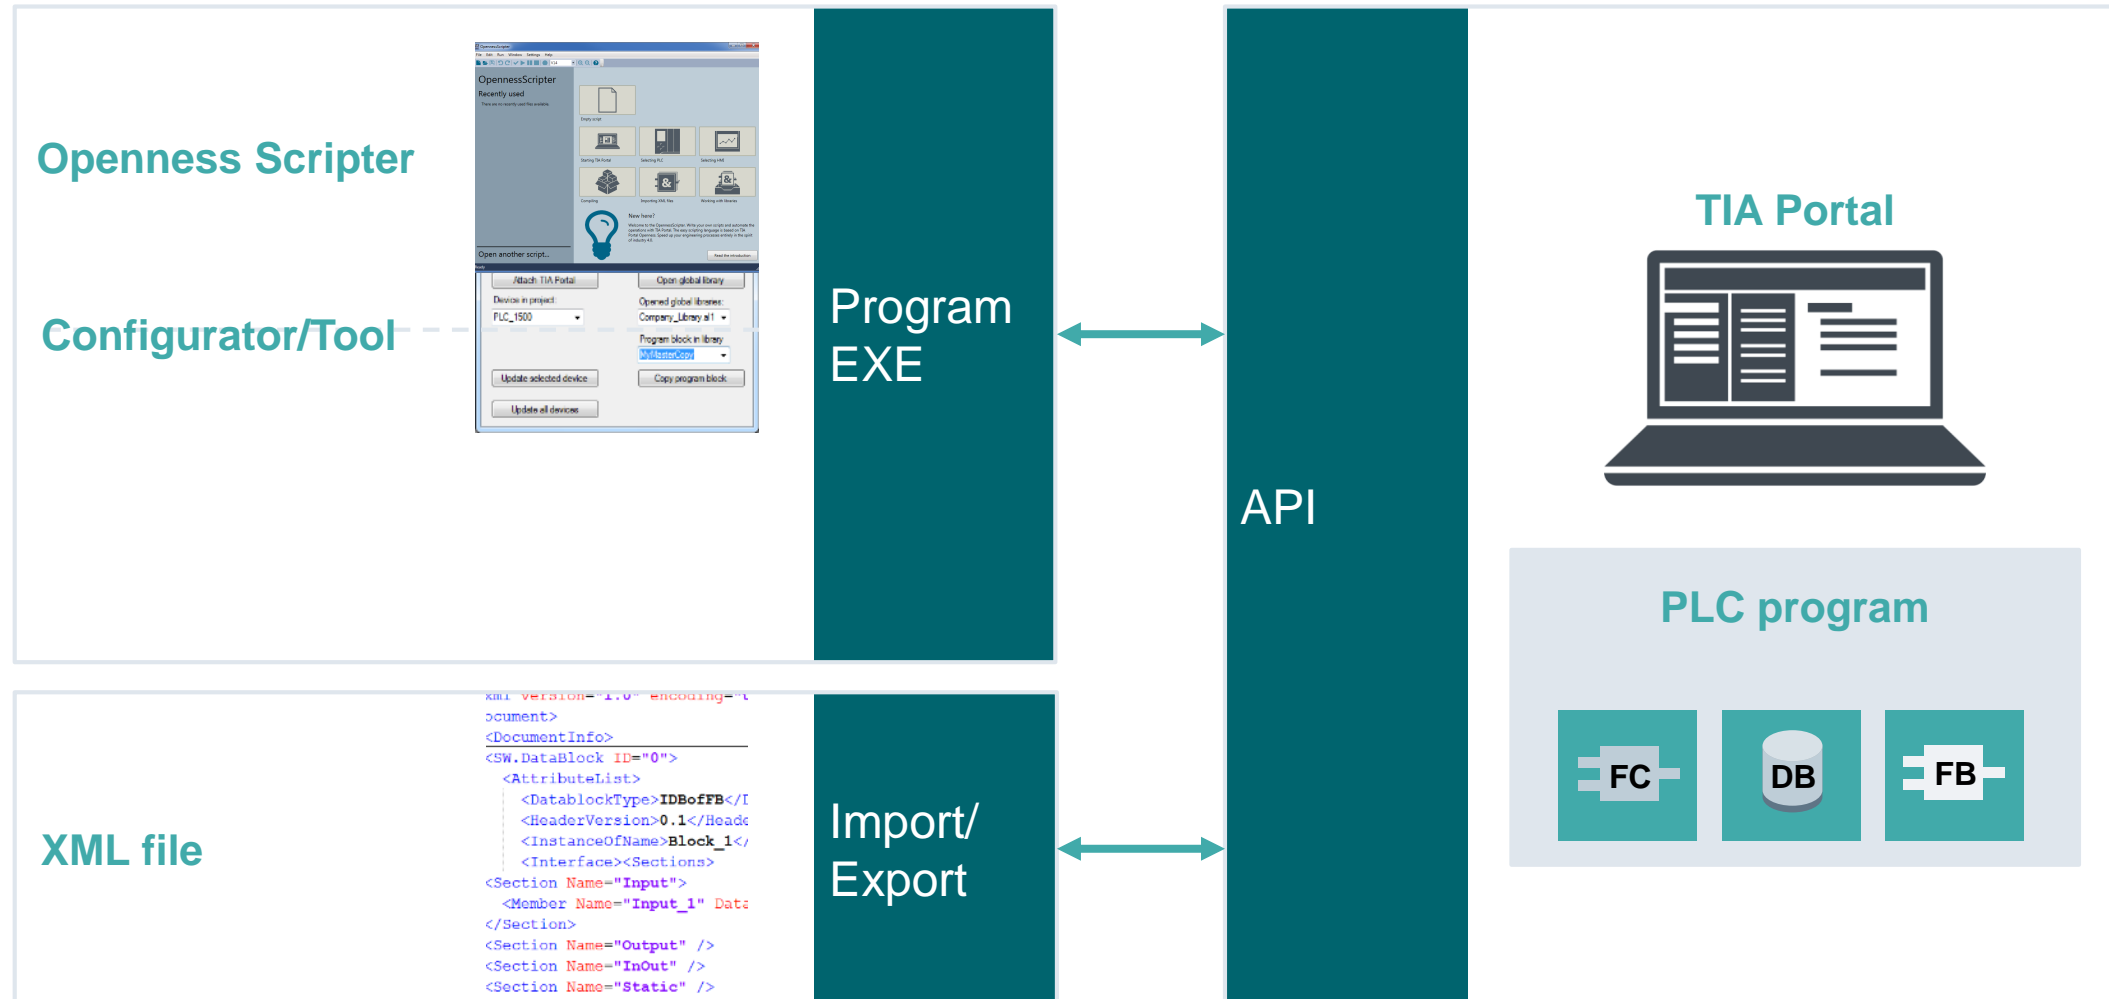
Openness Scripter

OpennessScripter
Recently used
Open another script...

Attach TIA Portal
Open global library
Device in project:
PLC_1500
Opened global libraries:
Company_Library all 1
Program block in library
MyMasterCopy
Update selected device
Copy program block
Update all devices

Configurator/Tool

Program EXE

API

TIA Portal

PLC program

FC
DB
FB

XML file

xml version="1.0" encoding="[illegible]
ocument>
<DocumentInfo>
<SW.DataBlock ID="0">
<AttributeList>
<DatablockType>IDBofFB</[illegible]
<HeaderVersion>0.1</Head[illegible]
<InstanceOfName>Block_1</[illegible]
<Interface><Sections>
<Section Name="Input">
<Member Name="Input_1" Data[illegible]
</Section>
<Section Name="Output" />
<Section Name="InOut" />
<Section Name="Static" />

Import/ Export